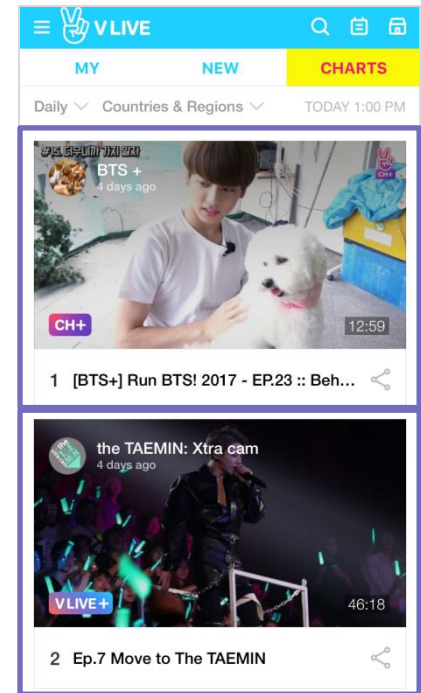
V LIVE

MY NEW CHARTS

Daily Countries & Regions TODAY 1:00 PM

#15. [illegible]

BTS +

4 days ago

CH+

CH+

12:59

1 [BTS+] Run BTS! 2017 - EP.23 :: Beh...

the TAEMIN: Xtra cam

4 days ago

VLIVE+

46:18

2 Ep.7 Move to The TAEMIN